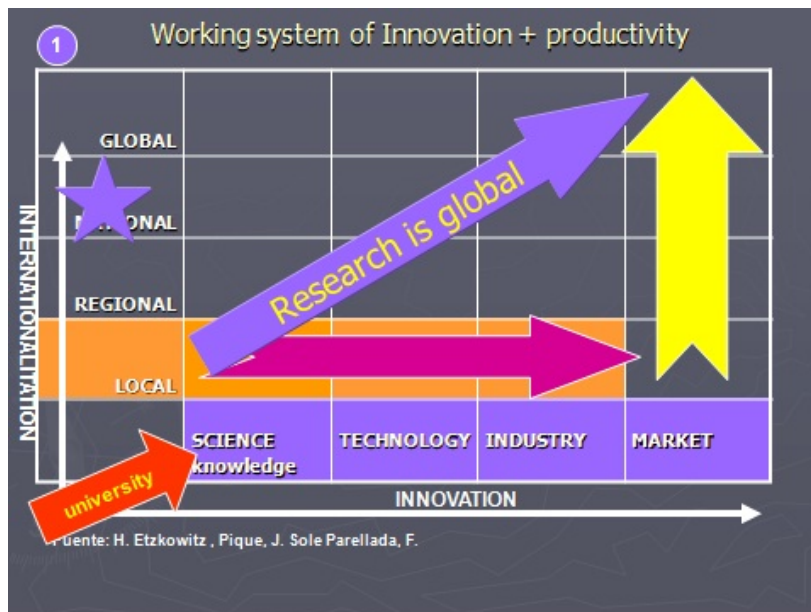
1

Working system of Innovation + productivity

GLOBAL

N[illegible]ONAL

REGIONAL

LOCAL

INTERNATIONALITATION

Research is global

university

SCIENCE knowledge

TECHNOLOGY

INDUSTRY

MARKET

INNOVATION

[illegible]uente: H. Etzkowitz , Pique, J. Sole Parellada, F.